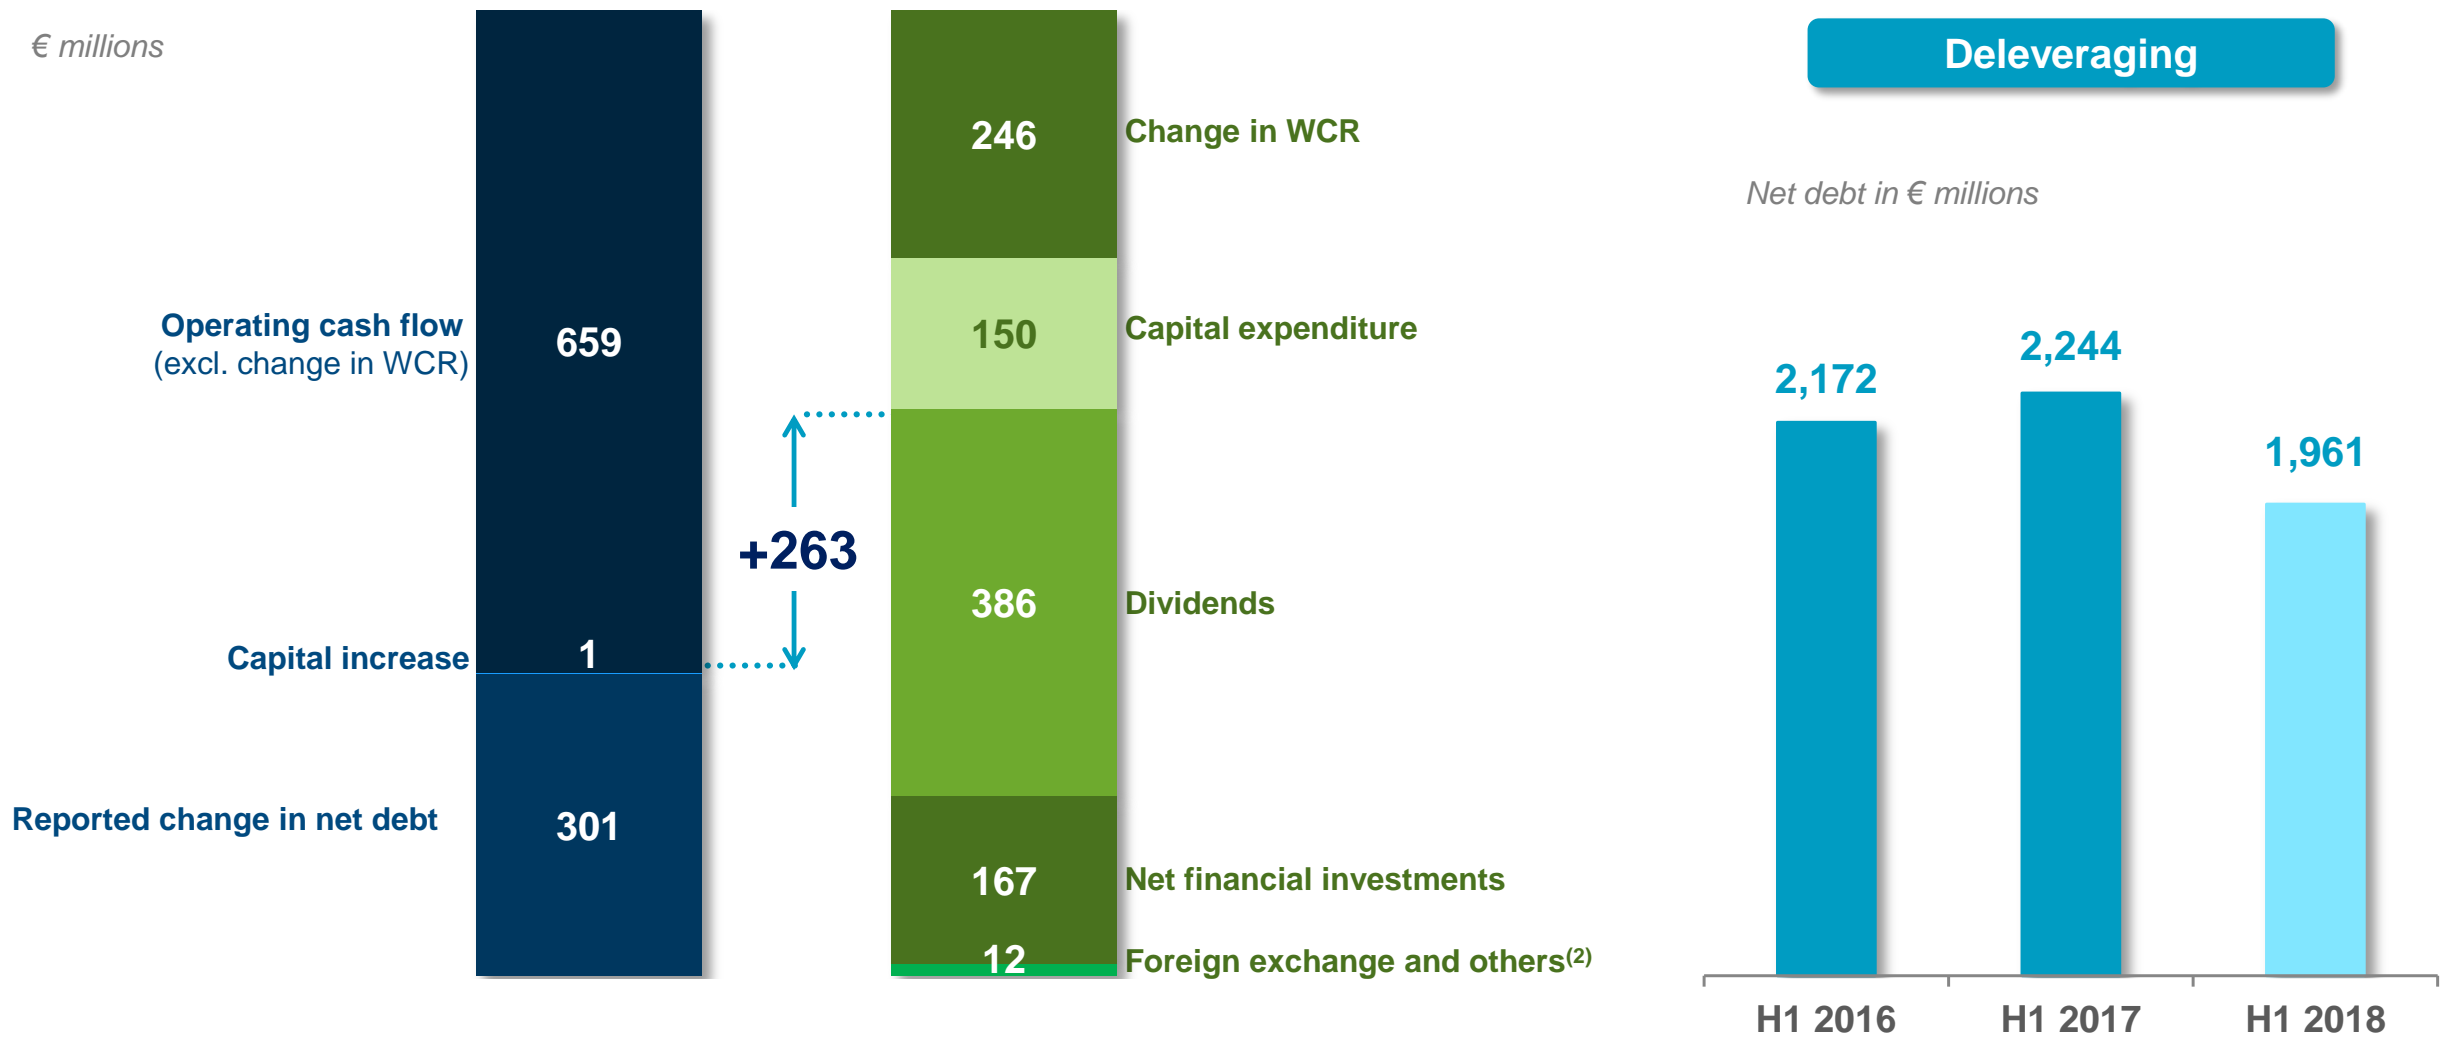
€ millions

Operating cash flow (excl. change in WCR)

659

Capital increase

1

Reported change in net debt

301

+263

246

Change in WCR

150

Capital expenditure

386

Dividends

167

Net financial investments

12

Foreign exchange and others$^{(2)}$

Deleveraging

Net debt in € millions

2,172

2,244

1,961

H1 2016

H1 2017

H1 2018